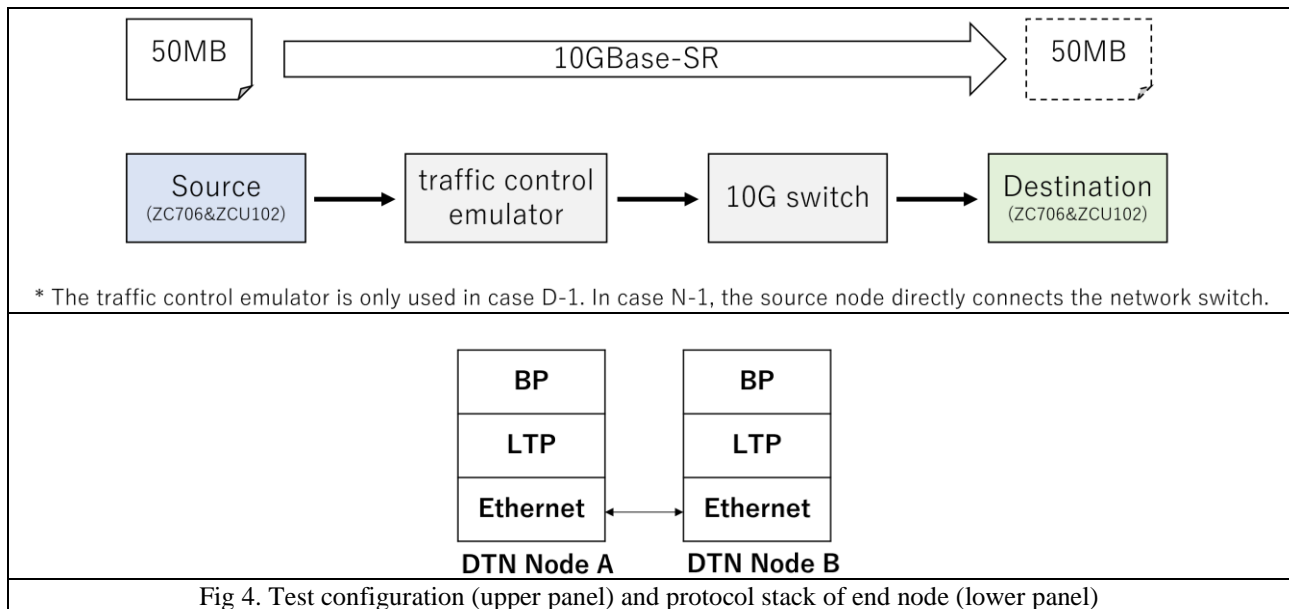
50MB

10GBase-SR

50MB

Source
(ZC706&ZCU102)

traffic control emulator

10G switch

Destination
(ZC706&ZCU102)

* The traffic control emulator is only used in case D-1. In case N-1, the source node directly connects the network switch.

BP

LTP

Ethernet

DTN Node A

BP

LTP

Ethernet

DTN Node B

Fig 4. Test configuration (upper panel) and protocol stack of end node (lower panel)